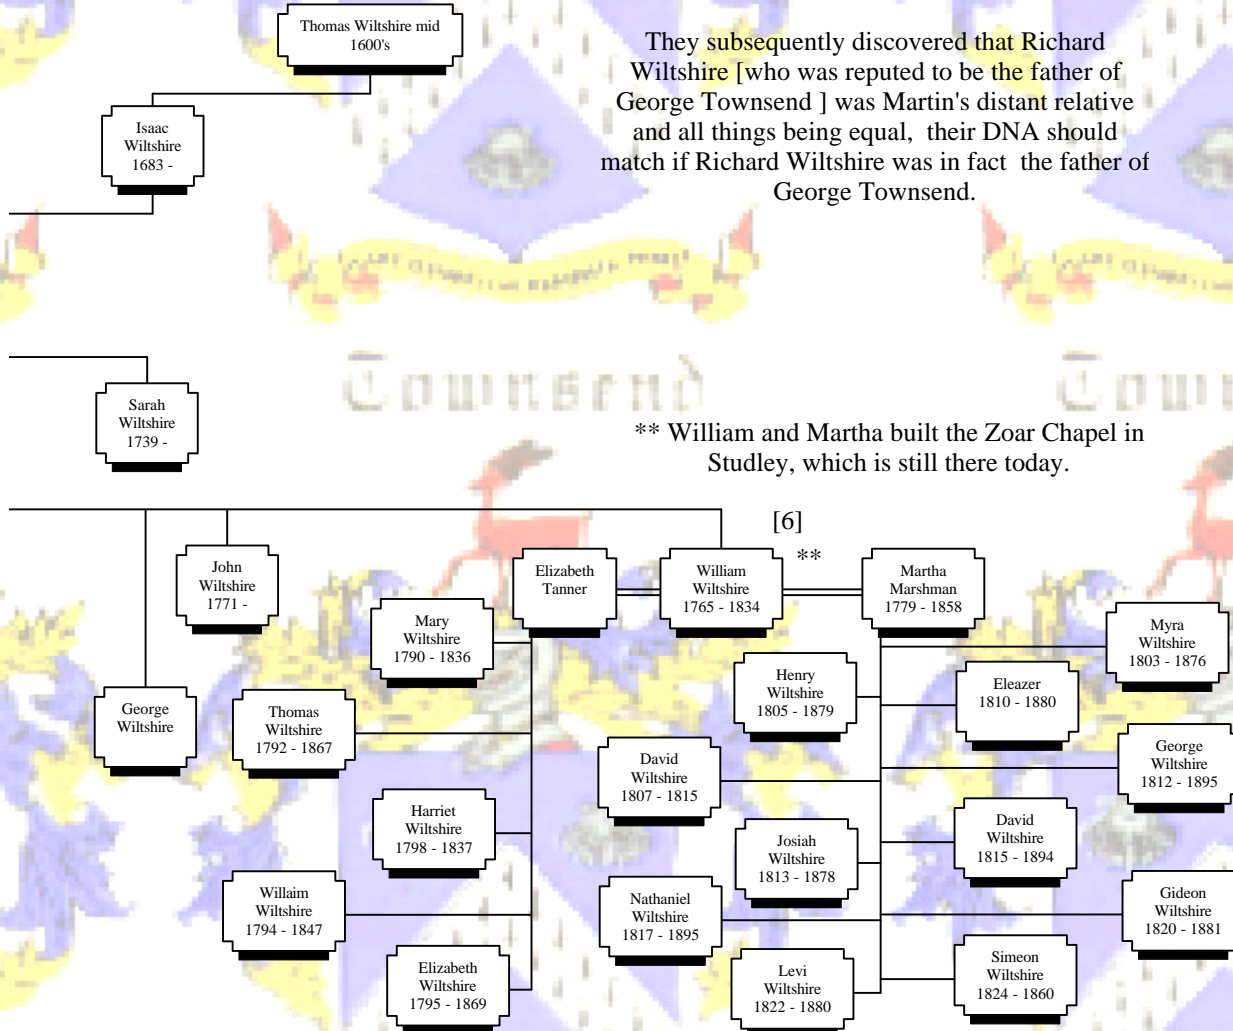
Thomas Wiltshire mid 1600's

Isaac Wiltshire 1683 -

They subsequently discovered that Richard Wiltshire [who was reputed to be the father of George Townsend ] was Martin's distant relative and all things being equal, their DNA should match if Richard Wiltshire was in fact the father of George Townsend.

Townsend

Sarah Wiltshire 1739 -

** William and Martha built the Zoar Chapel in Studley, which is still there today.

[6]

**

John Wiltshire 1771 -

Elizabeth Tanner

William Wiltshire 1765 - 1834

Martha Marshman 1779 - 1858

Mary Wiltshire 1790 - 1836

Myra Wiltshire 1803 - 1876

Henry Wiltshire 1805 - 1879

Eleazer 1810 - 1880

George Wiltshire

Thomas Wiltshire 1792 - 1867

George Wiltshire 1812 - 1895

David Wiltshire 1807 - 1815

Harriet Wiltshire 1798 - 1837

David Wiltshire 1815 - 1894

Josiah Wiltshire 1813 - 1878

Willaim Wiltshire 1794 - 1847

Nathaniel Wiltshire 1817 - 1895

Gideon Wiltshire 1820 - 1881

Elizabeth Wiltshire 1795 - 1869

Levi Wiltshire 1822 - 1880

Simeon Wiltshire 1824 - 1860